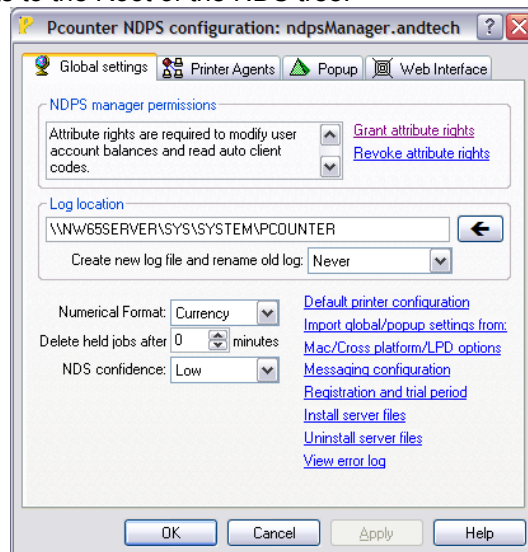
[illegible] to the Root of the NDS tree.

Pcounter NDPS configuration: ndpsManager.andtech ? X

Global settings | Printer Agents | Popup | Web Interface

NDPS manager permissions

Attribute rights are required to modify user account balances and read auto client codes.

Grant attribute rights

Revoke attribute rights

Log location

\\NW65SERVER\SYS\SYSTEM\PCOUNTER

Create new log file and rename old log: Never

Numerical Format: Currency

Delete held jobs after 0 minutes

NDS confidence: Low

Default printer configuration

Import global/popup settings from:

Mac/Cross platform/LPD options

Messaging configuration

Registration and trial period

Install server files

Uninstall server files

View error log

OK | Cancel | Apply | Help